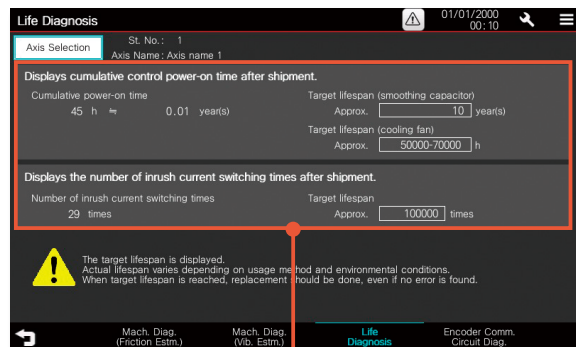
Life Diagnosis

01/01/2000
00:10

Axis Selection

St. No.: 1
Axis Name: Axis name 1

Displays cumulative control power-on time after shipment.

Cumulative power-on time
45 h ≒ 0.01 year(s)

Target lifespan (smoothing capacitor)
Approx. 10 year(s)

Target lifespan (cooling fan)
Approx. 50000-70000 h

Displays the number of inrush current switching times after shipment.

Number of inrush current switching times
29 times

Target lifespan
Approx. 100000 times

The target lifespan is displayed.
Actual lifespan varies depending on usage method and environmental conditions.
When target lifespan is reached, replacement should be done, even if no error is found.

Mach. Diag. (Friction Estm.)

Mach. Diag. (Vib. Estm.)

Life Diagnosis

Encoder Comm. Circuit Diag.